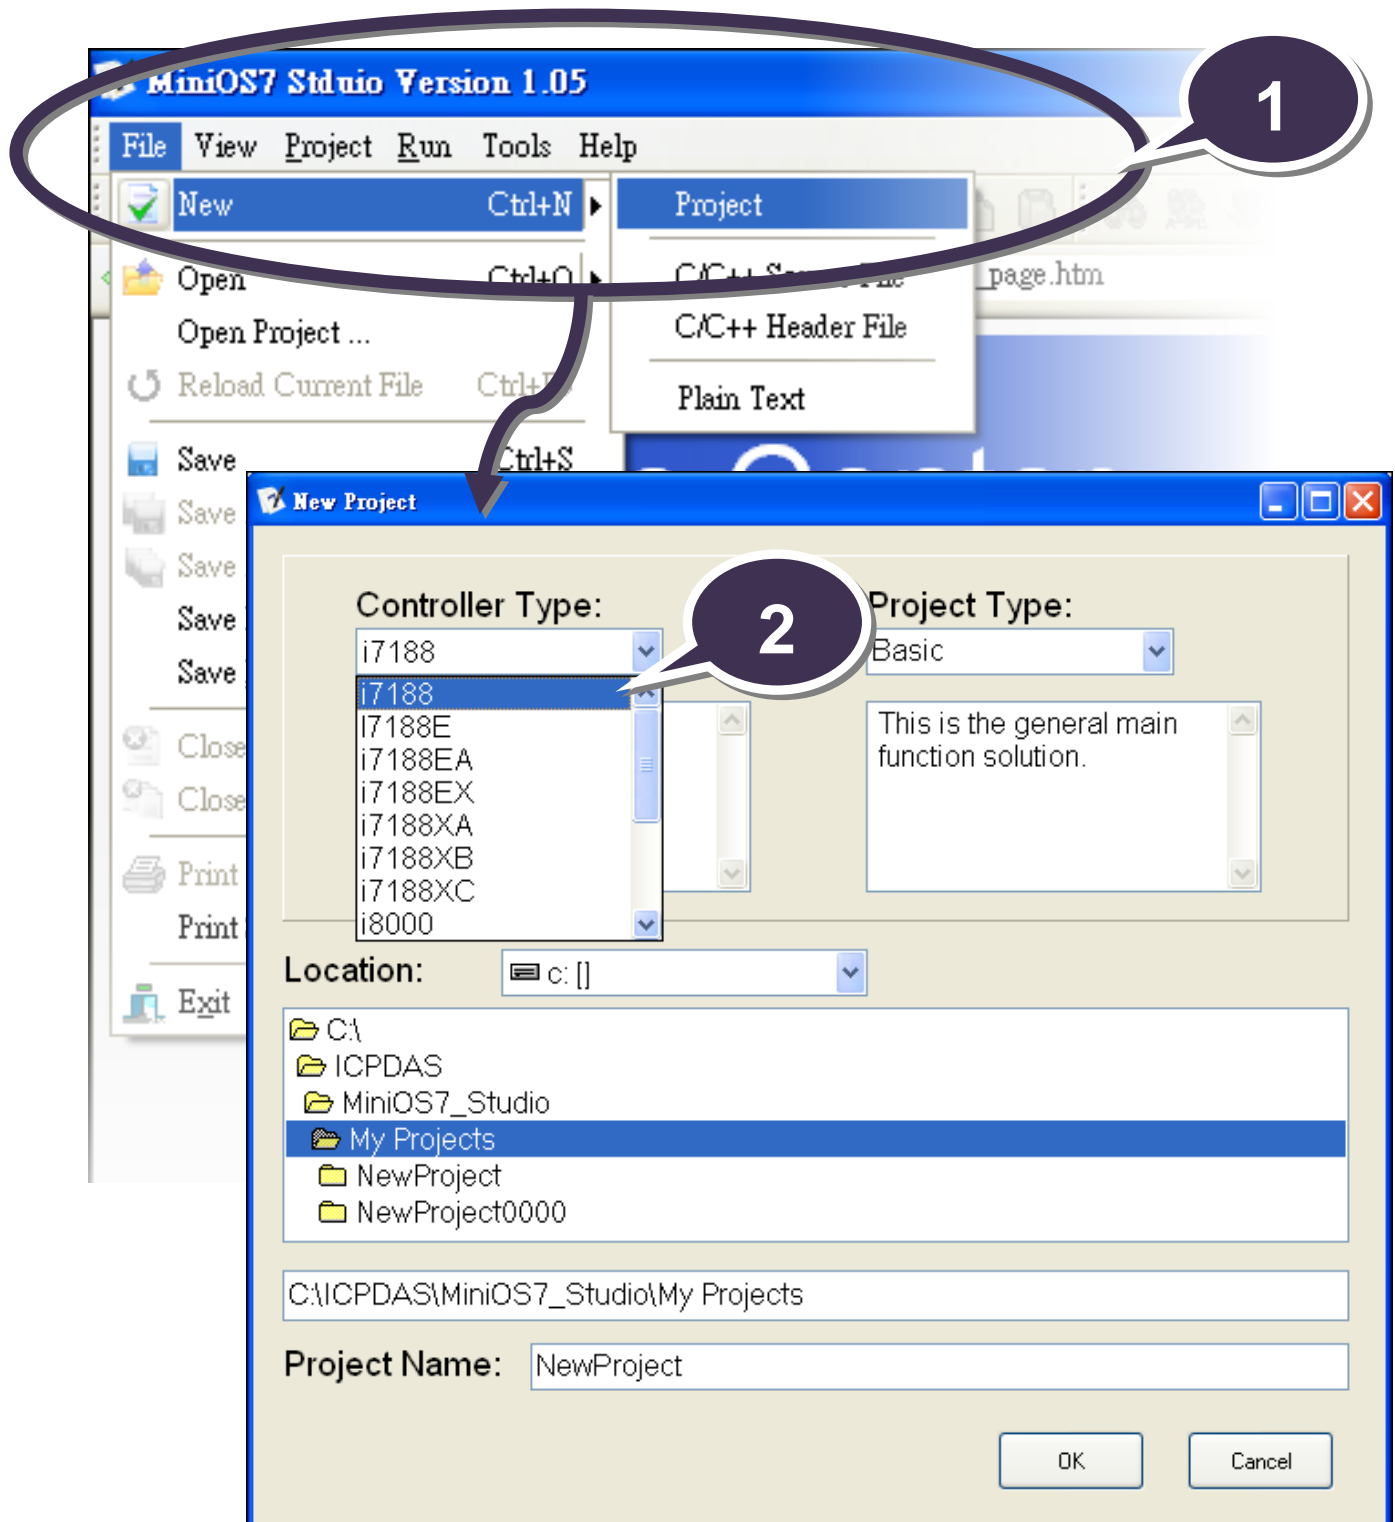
MiniOS7 Stduio Version 1.05

File View Project Run Tools Help

New Ctrl+N

Project

C/C++ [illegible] File

C/C++ Header File

Plain Text

_page.htm

Open Ctrl+O

Open Project ...

Reload Current File Ctrl+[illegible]

Save Ctrl+S

Save

Save

Save

Save

Close

Close

Print

Print

Exit

1

New Project

Controller Type:

i7188

i7188
I7188E
i7188EA
i7188EX
i7188XA
i7188XB
i7188XC
i8000

2

Project Type:

Basic

This is the general main function solution.

Location:

c: []

C:\
ICPDAS
MiniOS7_Studio
My Projects
NewProject
NewProject0000

C:\ICPDAS\MiniOS7_Studio\My Projects

Project Name: NewProject

OK

Cancel